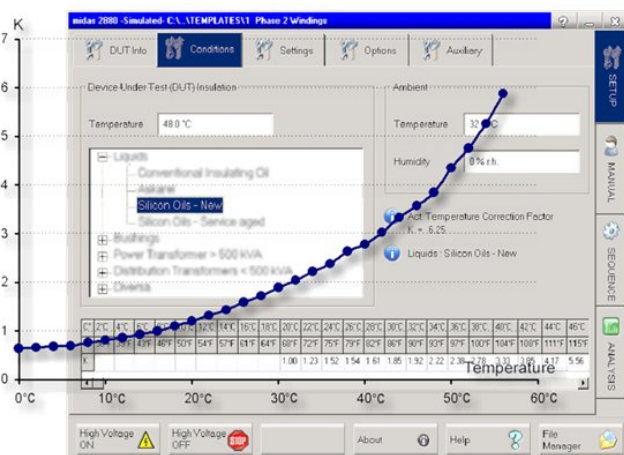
K
7
6
5
4
3
2
1
0

midas 2880 -Simulated- C:\..\TEMPLATES\1 Phase 2 Windings

DUT Info
Conditions
Settings
Options
Auxiliary

Device Under Test (DUT) Insulation
Temperature 48.0 °C

Liquids
Conventional Insulating Oil
Askarel
Silicon Oils - New
Silicon Oils - Service aged
Bushings
Power Transformer > 500 kVA
Distribution Transformers < 500 kVA
Diverse

Ambient
Temperature 33 °C
Humidity 0 % r.h.

Act. Temperature Correction Factor
K = 6.25
Liquids : Silicon Oils - New

| 0°C | 2°C | 4°C | 6°C | 8°C | 10°C | 12°C | 14°C | 16°C | 18°C | 20°C | 22°C | 24°C | 26°C | 28°C | 30°C | 32°C | 34°C | 36°C | 38°C | 40°C | 42°C | 44°C | 46°C |
|---|---|---|---|---|---|---|---|---|---|---|---|---|---|---|---|---|---|---|---|---|---|---|---|
| 32°F | 36°F | 39°F | 43°F | 46°F | 50°F | 54°F | 57°F | 61°F | 64°F | 68°F | 72°F | 75°F | 79°F | 82°F | 86°F | 90°F | 93°F | 97°F | 100°F | 104°F | 108°F | 111°F | 115°F |
| K | | | | | | | | | | 1.00 | 1.23 | 1.52 | 1.54 | 1.61 | 1.85 | 1.92 | 2.22 | 2.38 | 2.78 | 3.33 | 3.85 | 4.17 | 5.56 |

Temperature
0°C 10°C 20°C 30°C 40°C 50°C 60°C

SETUP
MANUAL
SEQUENCE
ANALYSIS

High Voltage ON
High Voltage OFF
About
Help
File Manager